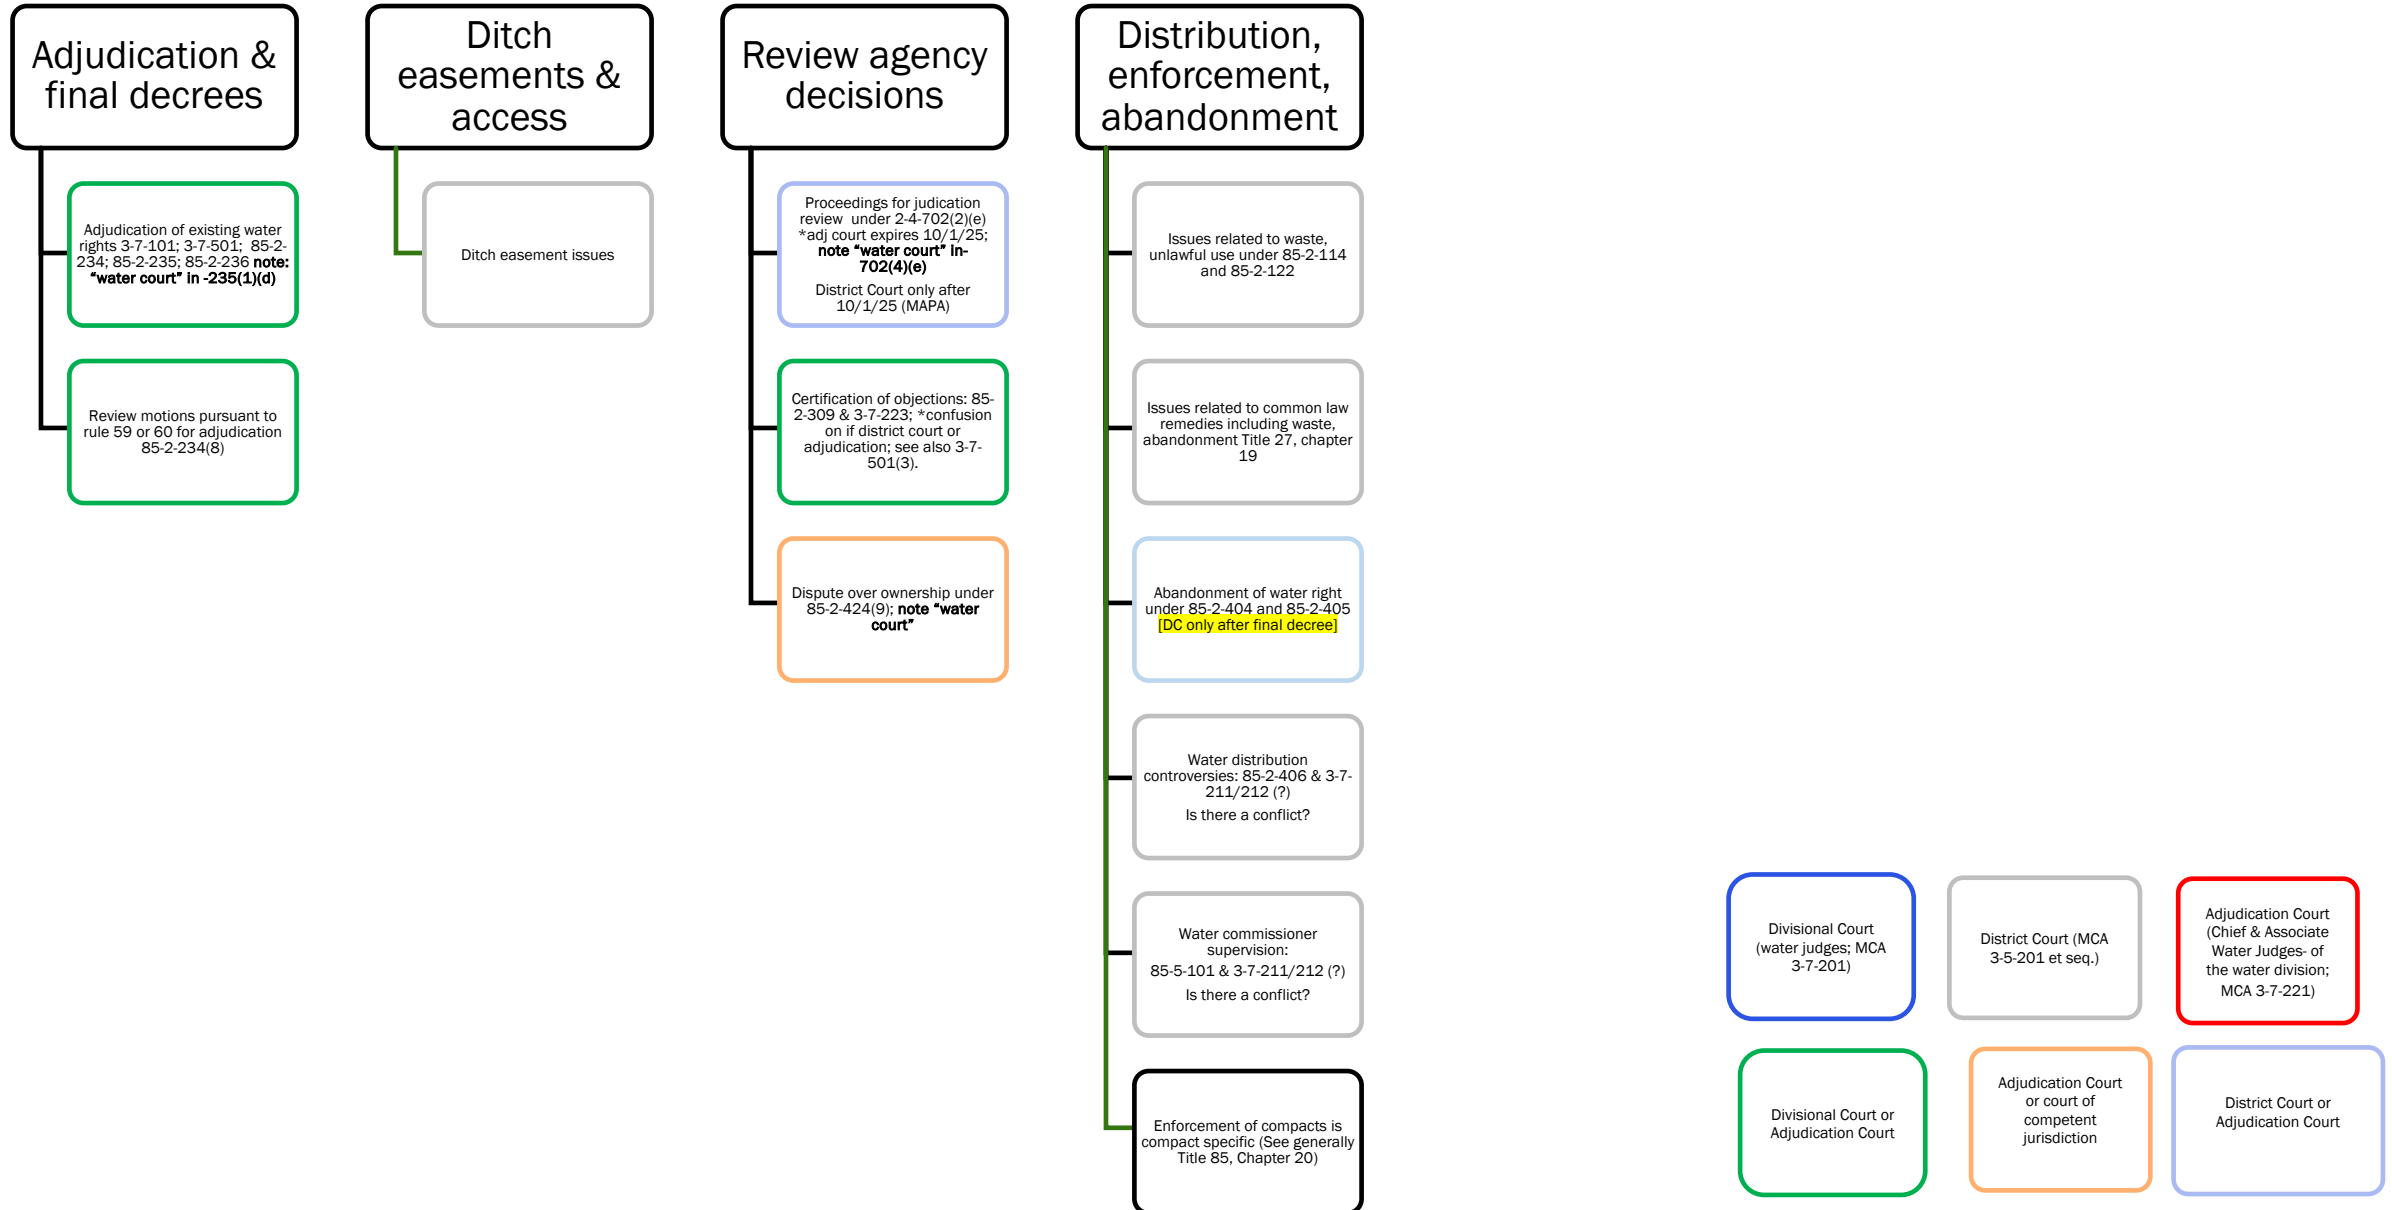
Adjudication & final decrees

Adjudication of existing water rights 3-7-101; 3-7-501; 85-2-234; 85-2-235; 85-2-236 **note: "water court" in -235(1)(d)**

Review motions pursuant to rule 59 or 60 for adjudication 85-2-234(8)

Ditch easements & access

Ditch easement issues

Review agency decisions

Proceedings for judication review under 2-4-702(2)(e) *adj court expires 10/1/25; **note "water court" in-702(4)(e)**

District Court only after 10/1/25 (MAPA)

Certification of objections: 85-2-309 & 3-7-223; *confusion on if district court or adjudication; see also 3-7-501(3).

Dispute over ownership under 85-2-424(9); **note "water court"**

Distribution, enforcement, abandonment

Issues related to waste, unlawful use under 85-2-114 and 85-2-122

Issues related to common law remedies including waste, abandonment Title 27, chapter 19

Abandonment of water right under 85-2-404 and 85-2-405 [DC only after final decree]

Water distribution controversies: 85-2-406 & 3-7-211/212 (?)

Is there a conflict?

Water commissioner supervision:

85-5-101 & 3-7-211/212 (?)

Is there a conflict?

Enforcement of compacts is compact specific (See generally Title 85, Chapter 20)

Divisional Court (water judges; MCA 3-7-201)

District Court (MCA 3-5-201 et seq.)

Adjudication Court (Chief & Associate Water Judges- of the water division; MCA 3-7-221)

Divisional Court or Adjudication Court

Adjudication Court or court of competent jurisdiction

District Court or Adjudication Court